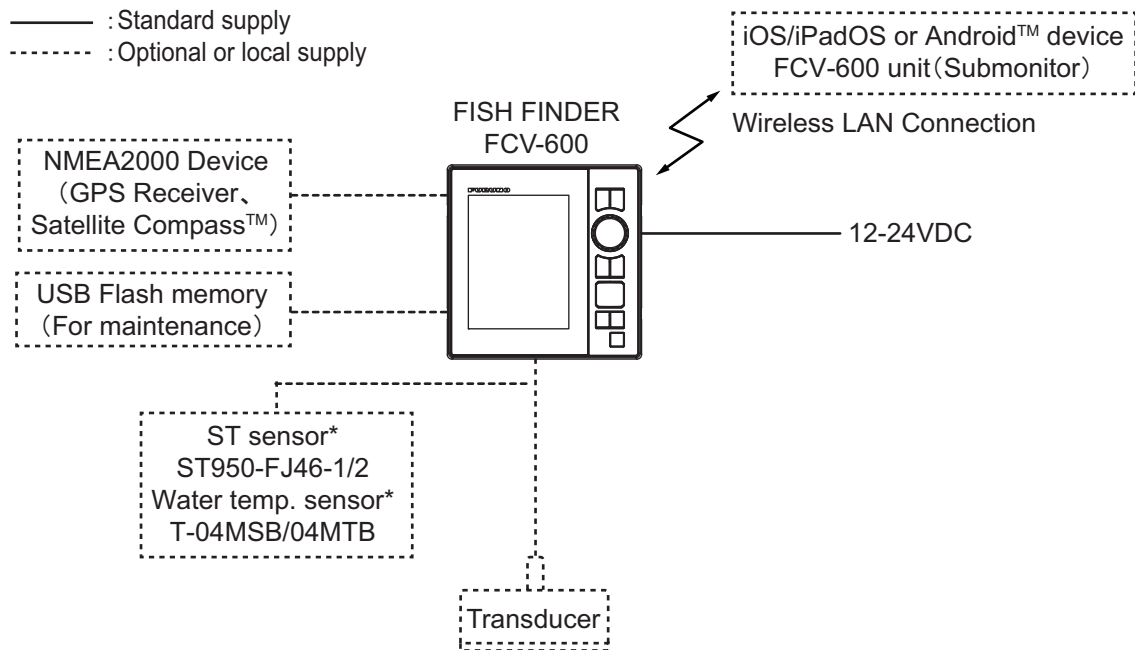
: Standard supply
: Optional or local supply

iOS/iPadOS or Android$^{TM}$ device FCV-600 unit（Submonitor）

FISH FINDER
FCV-600

Wireless LAN Connection

NMEA2000 Device（GPS Receiver、Satellite Compass$^{TM}$）

12-24VDC

USB Flash memory（For maintenance）

ST sensor*
ST950-FJ46-1/2
Water temp. sensor*
T-04MSB/04MTB

Transducer